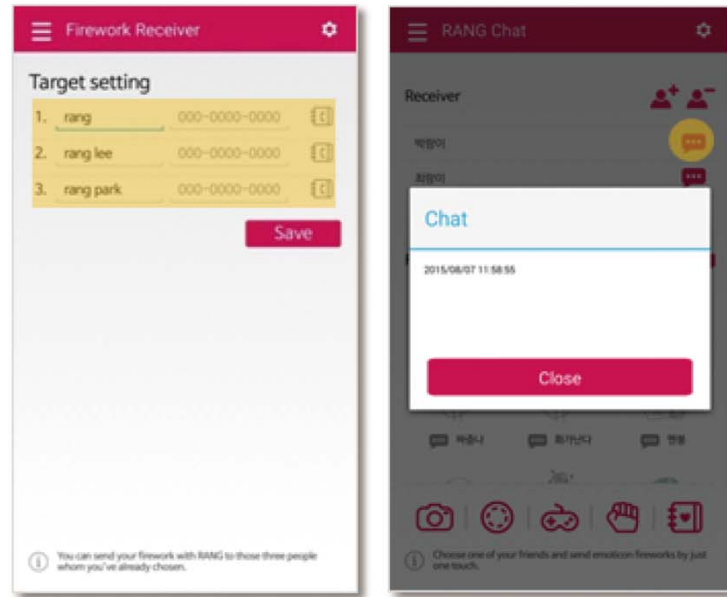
Firework Receiver

Target setting

1. rang 000-0000-0000

2. rang lee 000-0000-0000

3. rang park 000-0000-0000

Save

You can send your firework with RANG to those three people whom you've already chosen.

RANG Chat

Receiver

박랑이

최랑이

Chat

2015/08/07 11:58:55

Close

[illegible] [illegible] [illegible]

Choose one of your friends and send emoticon fireworks by just one touch.